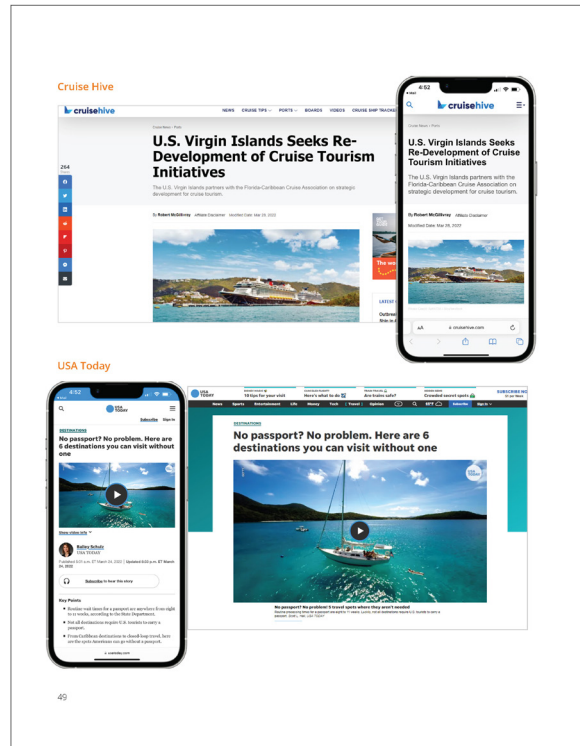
Cruise Hive

cruisehive

NEWS CRUISE TIPS PORTS BOARDS VIDEOS CRUISE SHIP TRACKER

Cruise News / Ports

U.S. Virgin Islands Seeks Re-Development of Cruise Tourism Initiatives

The U.S. Virgin Islands partners with the Florida-Caribbean Cruise Association on strategic development for cruise tourism.

By Robert McGillivray Affiliate Disclaimer Modified Date: Mar 26, 2022

264

4:52

cruisehive

Cruise News / Ports

U.S. Virgin Islands Seeks Re-Development of Cruise Tourism Initiatives

The U.S. Virgin Islands partners with the Florida-Caribbean Cruise Association on strategic development for cruise tourism.

By Robert McGillivray Affiliate Disclaimer

Modified Date: Mar 26, 2022

AA cruisehive.com

USA Today

4:52

USA TODAY

Subscribe Sign In

DESTINATIONS

No passport? No problem. Here are 6 destinations you can visit without one

Show video info

Bailey Schulz
USA TODAY

Published 6:01 a.m. ET March 24, 2022 | Updated 8:20 p.m. ET March 24, 2022

Subscribe to hear this story

Key Points

Residue wait times for a passport are anywhere from eight to 11 weeks, according to the State Department.

Not all destinations require U.S. tourists to carry a passport.

From Caribbean destinations to closed-loop travel, here are the spots Americans can go without a passport.

usatoday.com

USA TODAY

10 tips for your visit

Here's what to do

Are trains safe?

Crowded secret spots

SUBSCRIBE NOW

News Sports Entertainment Life Money Tech Travel Opinion

Subscribe Sign In

DESTINATIONS

No passport? No problem. Here are 6 destinations you can visit without one

No passport? No problem! 6 travel spots where they aren't needed

49